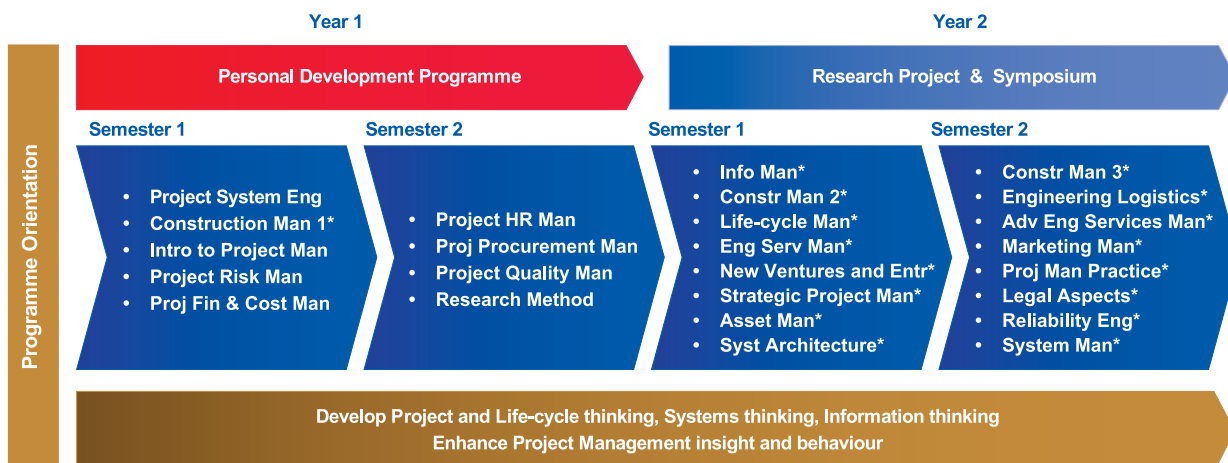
Programme Orientation

Year 1

Year 2

Personal Development Programme

Research Project & Symposium

Semester 1

- Project System Eng
- Construction Man 1*
- Intro to Project Man
- Project Risk Man
- Proj Fin & Cost Man

Semester 2

- Project HR Man
- Proj Procurement Man
- Project Quality Man
- Research Method

Semester 1

- Info Man*
- Constr Man 2*
- Life-cycle Man*
- Eng Serv Man*
- New Ventures and Entr*
- Strategic Project Man*
- Asset Man*
- Syst Architecture*

Semester 2

- Constr Man 3*
- Engineering Logistics*
- Adv Eng Services Man*
- Marketing Man*
- Proj Man Practice*
- Legal Aspects*
- Reliability Eng*
- System Man*

Develop Project and Life-cycle thinking, Systems thinking, Information thinking
Enhance Project Management insight and behaviour